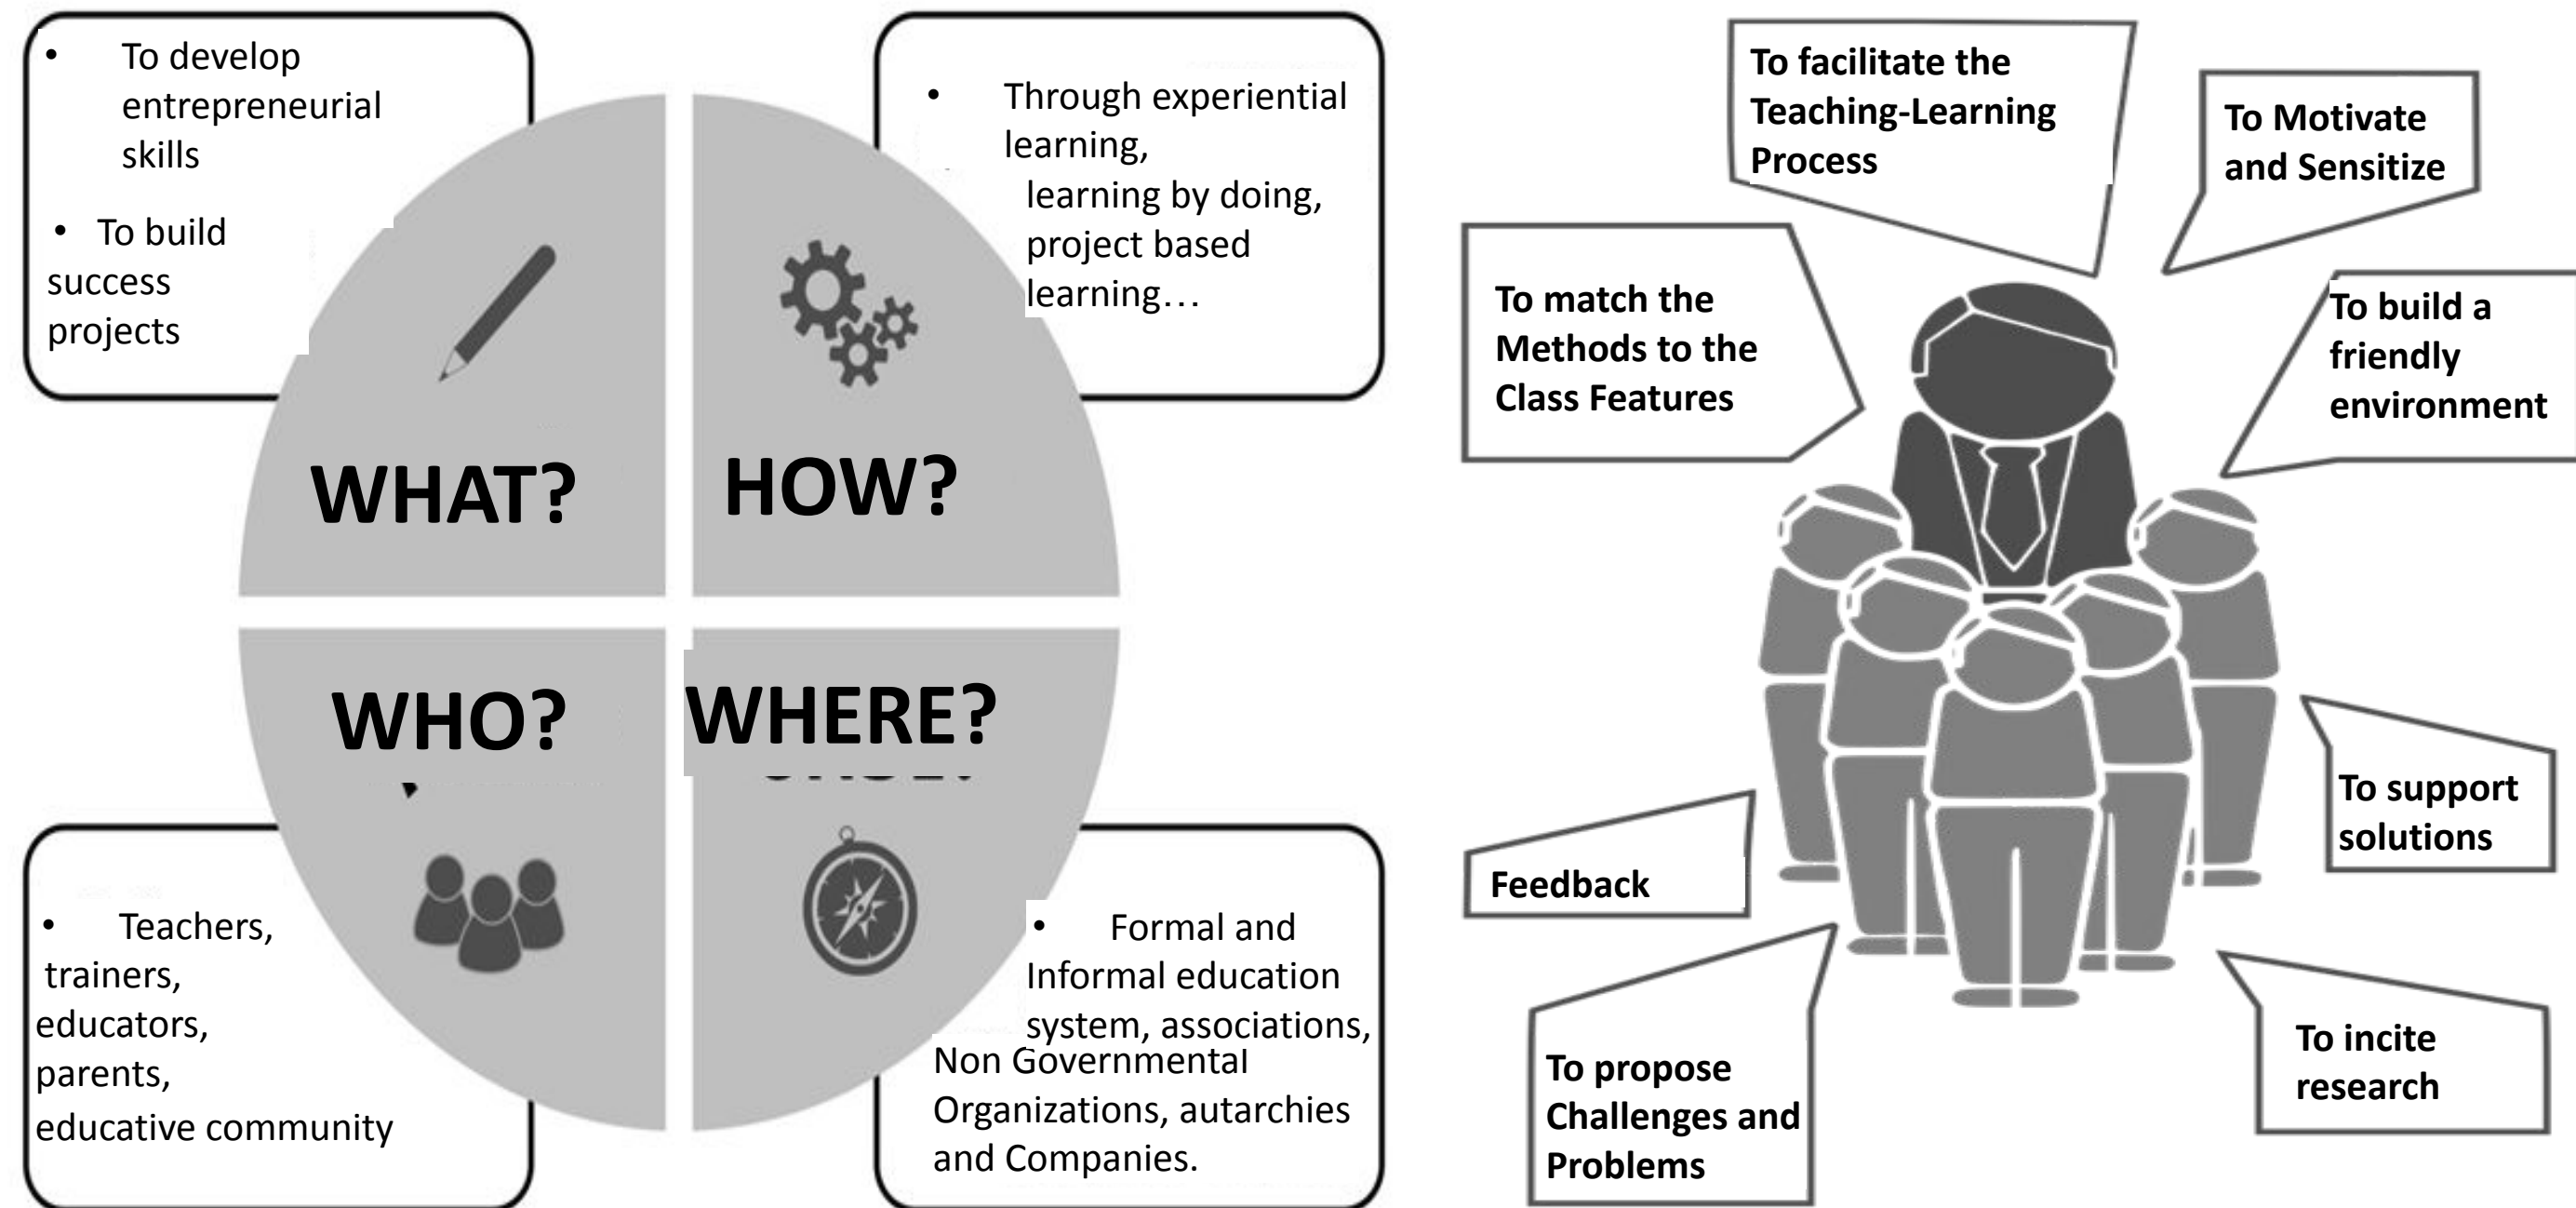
• To develop entrepreneurial skills

• To build success projects

• Through experiential learning, learning by doing, project based learning…

WHAT?

HOW?

WHO?

WHERE?

• Teachers, trainers, educators, parents, educative community

• Formal and Informal education system, associations, Non Governmental Organizations, autarchies and Companies.

To facilitate the Teaching-Learning Process

To Motivate and Sensitize

To match the Methods to the Class Features

To build a friendly environment

To support solutions

Feedback

To propose Challenges and Problems

To incite research